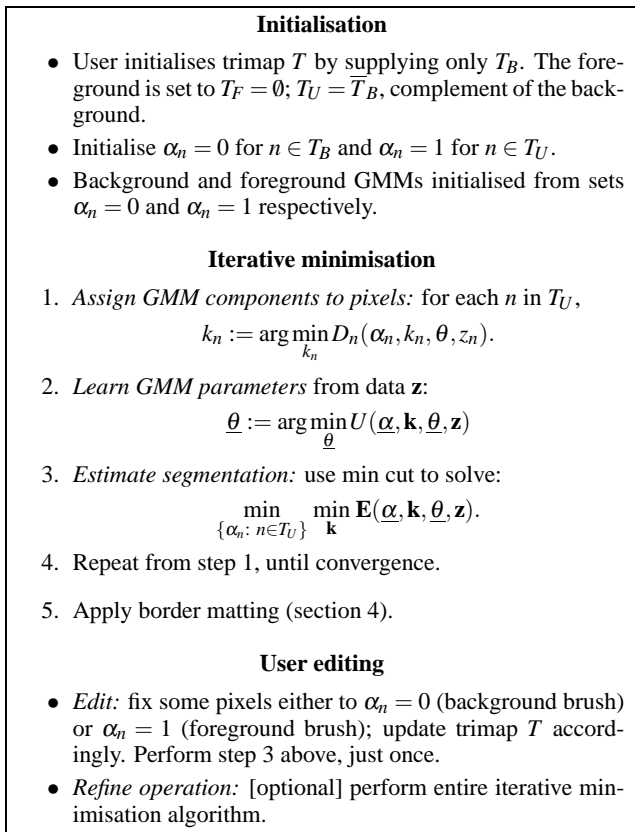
**Initialisation**

- User initialises trimap $T$ by supplying only $T_B$. The foreground is set to $T_F = \emptyset$; $T_U = \overline{T}_B$, complement of the background.
- Initialise $\alpha_n = 0$ for $n \in T_B$ and $\alpha_n = 1$ for $n \in T_U$.
- Background and foreground GMMs initialised from sets $\alpha_n = 0$ and $\alpha_n = 1$ respectively.

**Iterative minimisation**

1. *Assign GMM components to pixels:* for each $n$ in $T_U$,
$k_n := \arg\min_{k_n} D_n(\alpha_n, k_n, \theta, z_n)$.

2. *Learn GMM parameters* from data $\mathbf{z}$:
$\underline{\theta} := \arg\min_{\underline{\theta}} U(\underline{\alpha}, \mathbf{k}, \underline{\theta}, \mathbf{z})$

3. *Estimate segmentation:* use min cut to solve:
$\min_{\{\alpha_n:\, n \in T_U\}} \min_{\mathbf{k}} \mathbf{E}(\underline{\alpha}, \mathbf{k}, \underline{\theta}, \mathbf{z})$.

4. Repeat from step 1, until convergence.

5. Apply border matting (section 4).

**User editing**

- *Edit:* fix some pixels either to $\alpha_n = 0$ (background brush) or $\alpha_n = 1$ (foreground brush); update trimap $T$ accordingly. Perform step 3 above, just once.
- *Refine operation:* [optional] perform entire iterative minimisation algorithm.